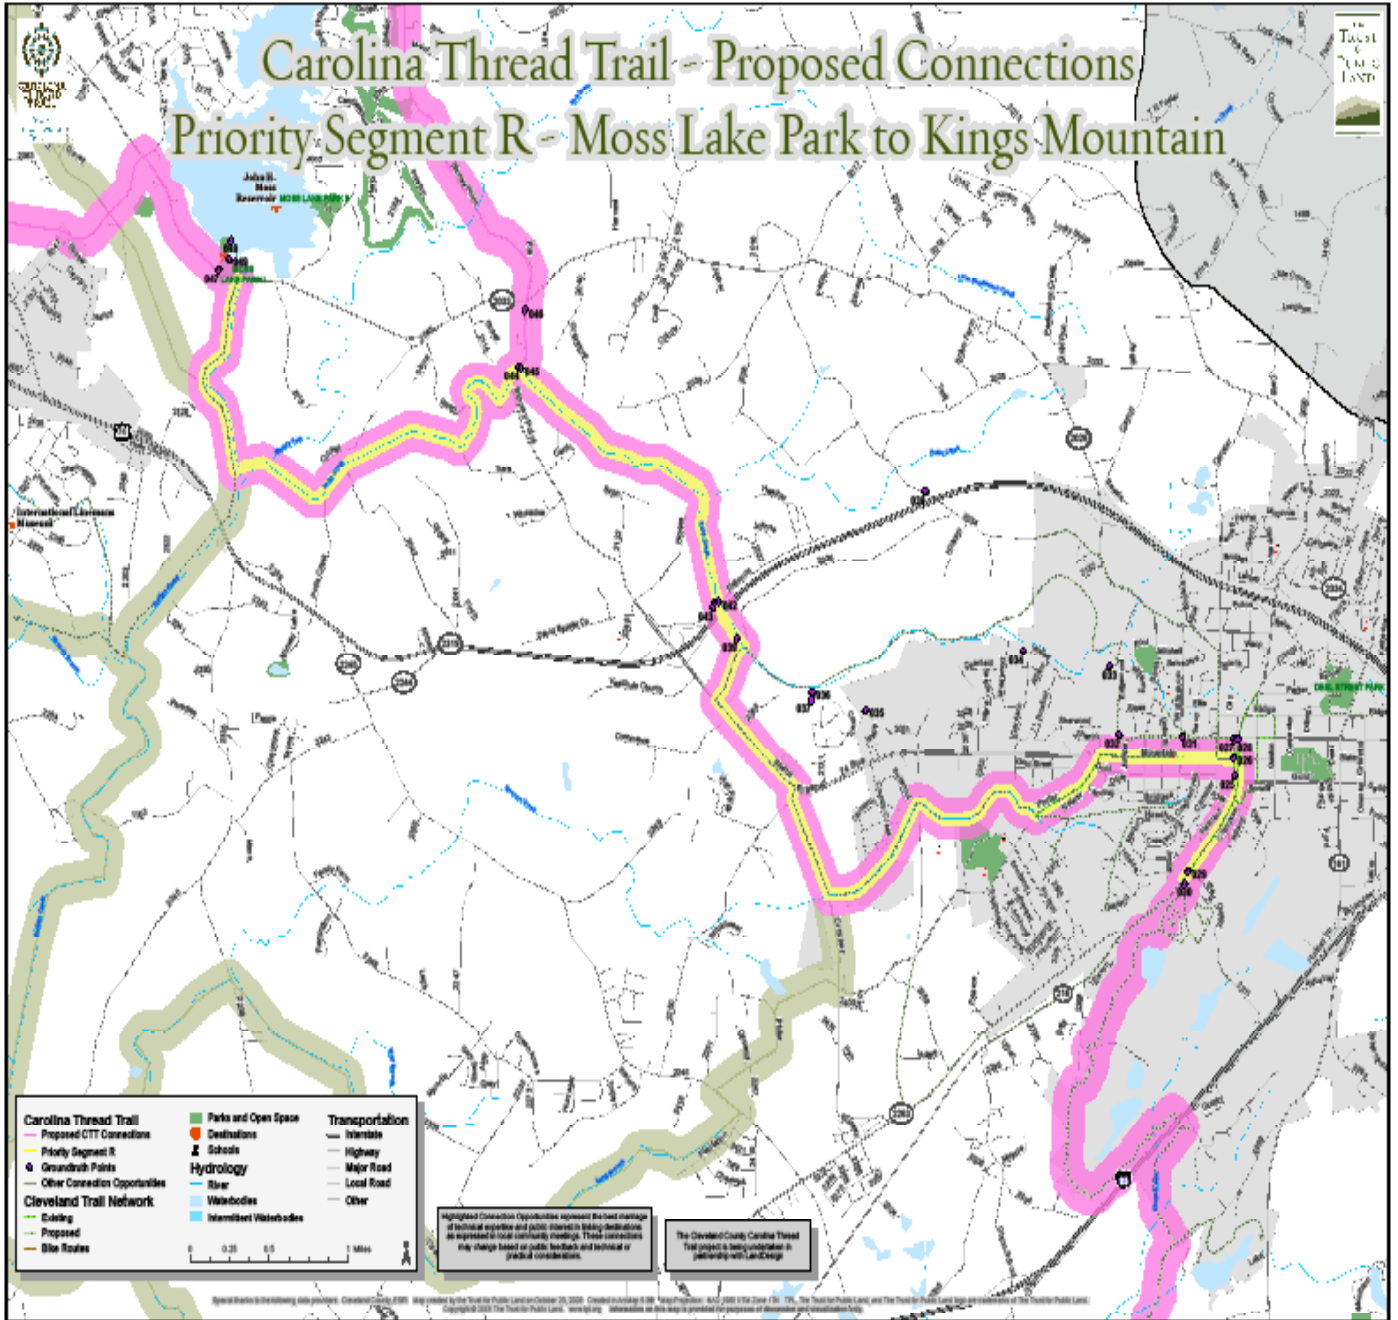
Carolina Thread Trail - Proposed Connections
Priority Segment R - Moss Lake Park to Kings Mountain

John H. Moss Reservoir
MOSS LAKE PARK

Carolina Thread Trail
Proposed CTT Connections
Priority Segment R
Groundtruth Points
Other Connection Opportunities
Cleveland Trail Network
Existing
Proposed
Bike Routes

Parks and Open Space
Destinations
Schools
Hydrology
River
Waterbodies
Intermittent Waterbodies

Transportation
Interstate
Highway
Major Road
Local Road
Other

0 0.25 0.5 1 Miles

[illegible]

The Cleveland County Carolina Thread Trail project is being undertaken in partnership with LandDesign

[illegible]